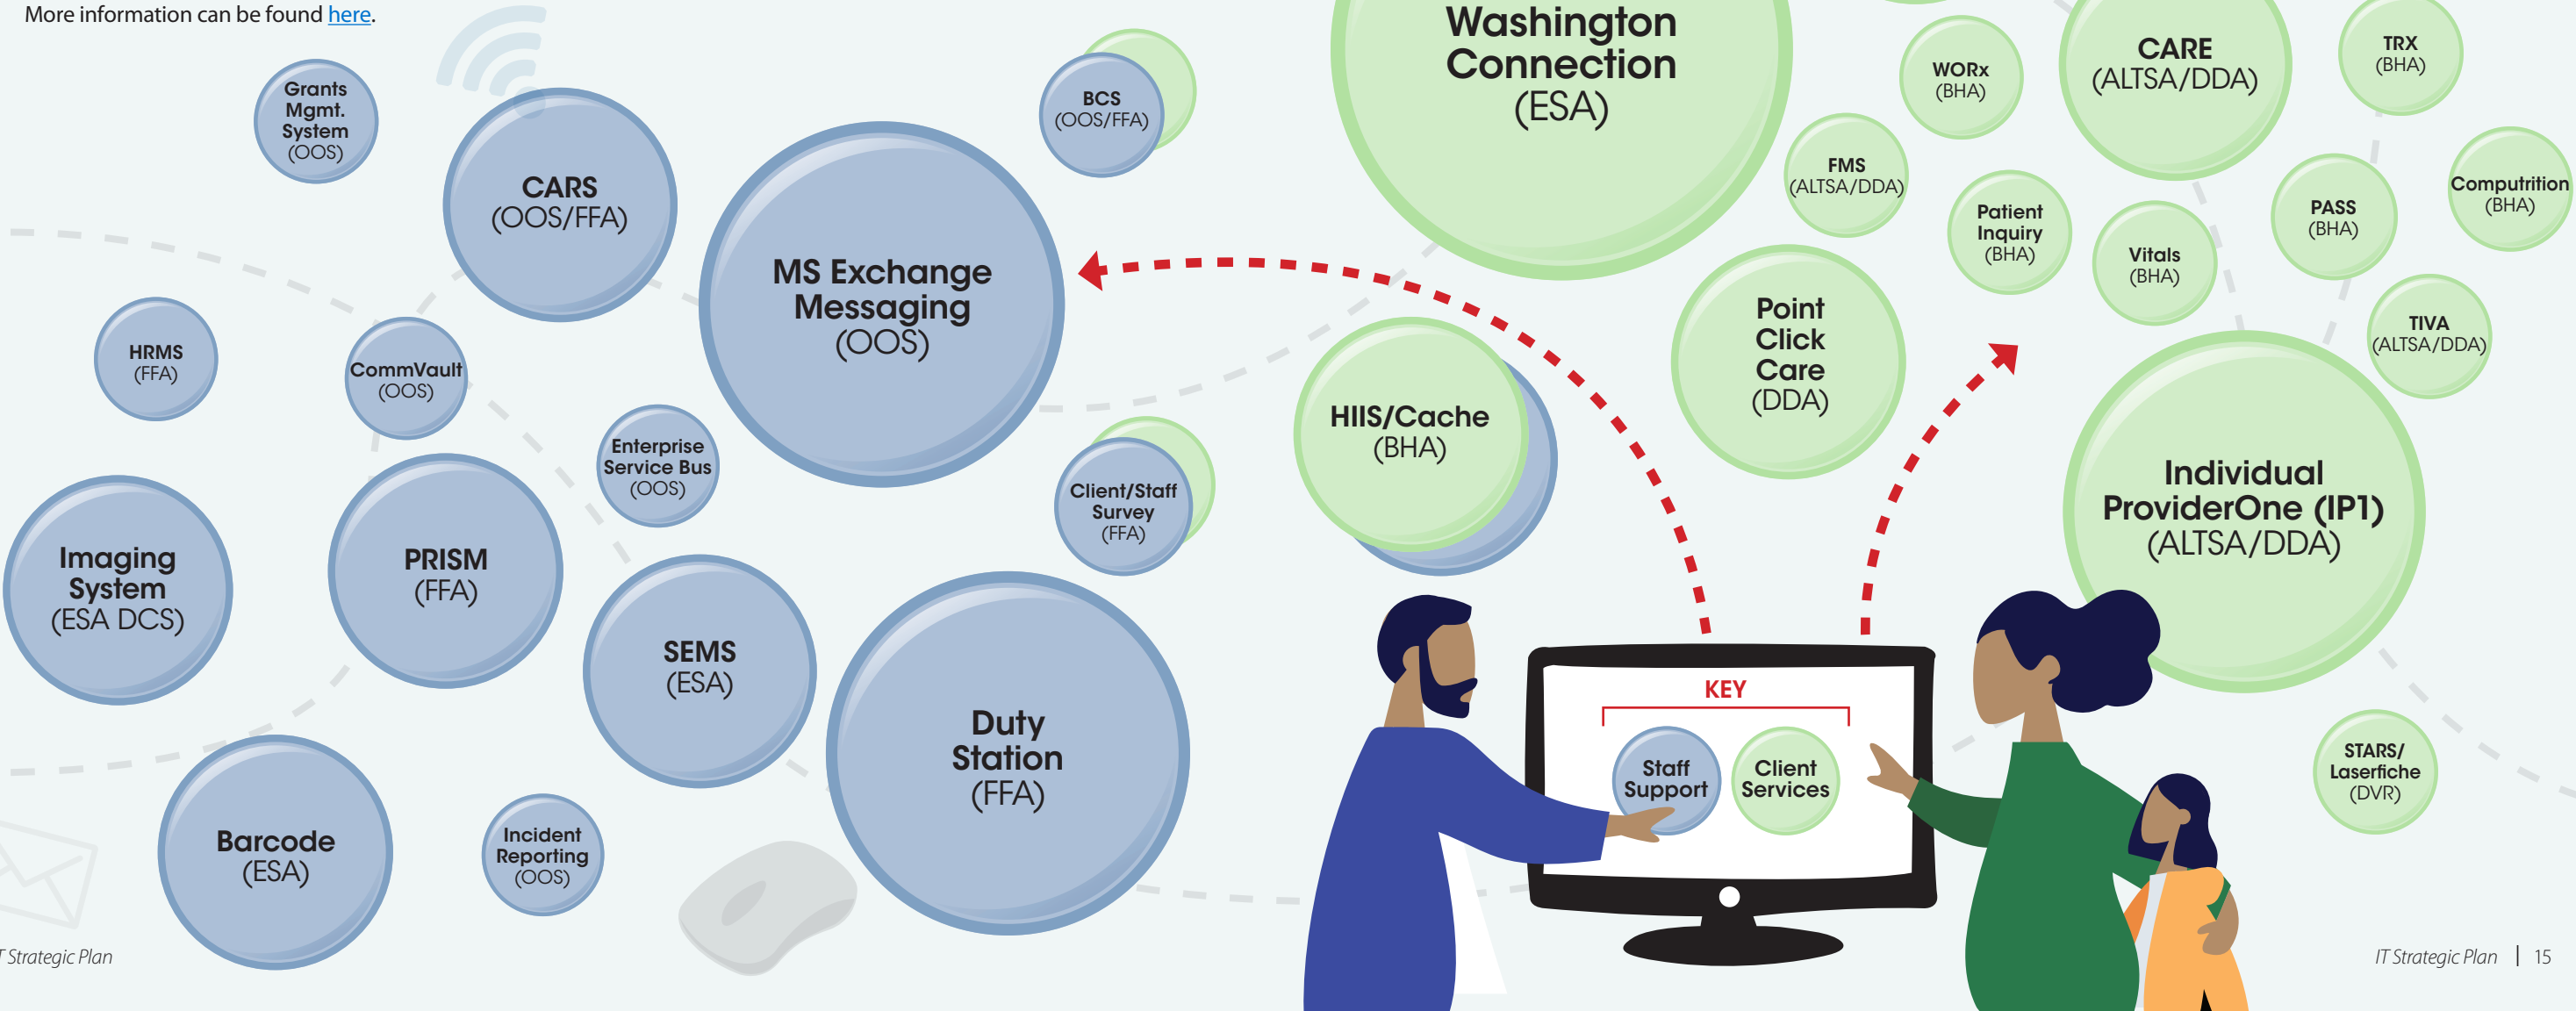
More information can be found here.

Grants Mgmt. System (OOS)

CARS (OOS/FFA)

BCS (OOS/FFA)

MS Exchange Messaging (OOS)

HRMS (FFA)

CommVault (OOS)

Enterprise Service Bus (OOS)

Client/Staff Survey (FFA)

Imaging System (ESA DCS)

PRISM (FFA)

SEMS (ESA)

Duty Station (FFA)

Barcode (ESA)

Incident Reporting (OOS)

Washington Connection (ESA)

WORx (BHA)

CARE (ALTSA/DDA)

TRX (BHA)

FMS (ALTSA/DDA)

Patient Inquiry (BHA)

Vitals (BHA)

PASS (BHA)

Computrition (BHA)

HIIS/Cache (BHA)

Point Click Care (DDA)

TIVA (ALTSA/DDA)

Individual ProviderOne (IP1) (ALTSA/DDA)

KEY

Staff Support

Client Services

STARS/ Laserfiche (DVR)

IT Strategic Plan

IT Strategic Plan | 15